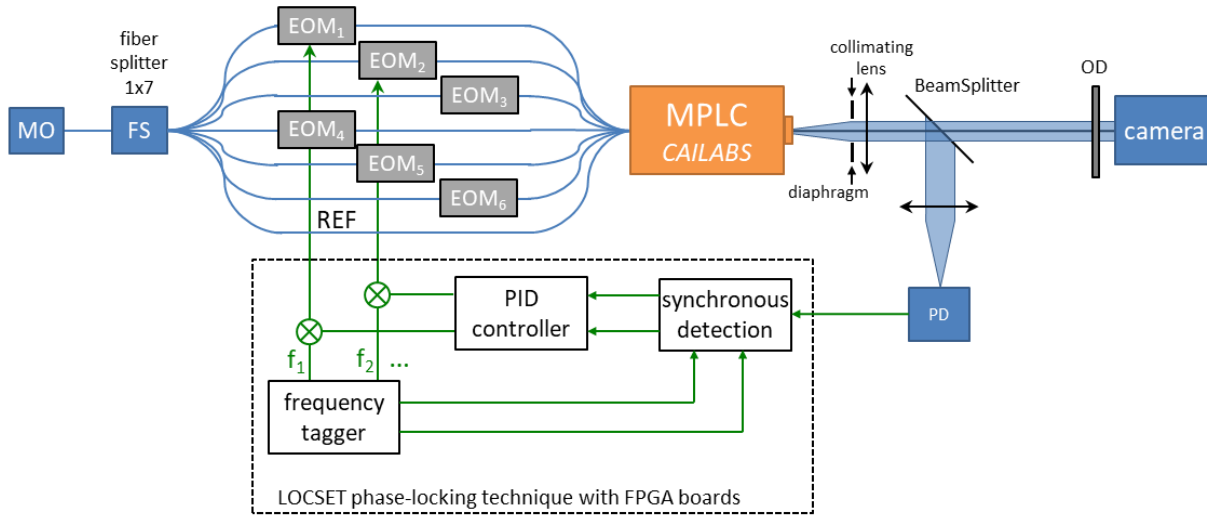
fiber splitter 1x7

MO

FS

EOM$_1$

EOM$_2$

EOM$_3$

EOM$_4$

EOM$_5$

EOM$_6$

REF

MPLC
CAILABS

collimating lens

diaphragm

BeamSplitter

OD

camera

PD

PID controller

synchronous detection

f$_1$

f$_2$ ...

frequency tagger

LOCSET phase-locking technique with FPGA boards